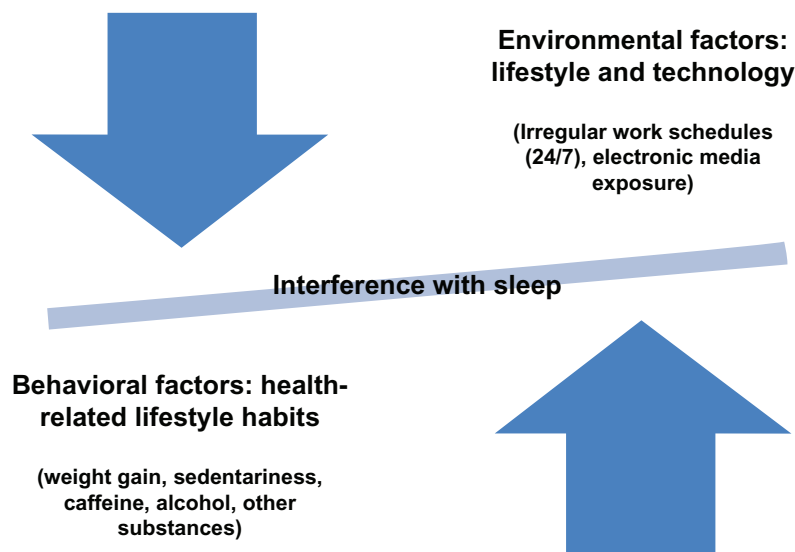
Environmental factors: lifestyle and technology

(Irregular work schedules (24/7), electronic media exposure)

Interference with sleep

Behavioral factors: health-related lifestyle habits

(weight gain, sedentariness, caffeine, alcohol, other substances)